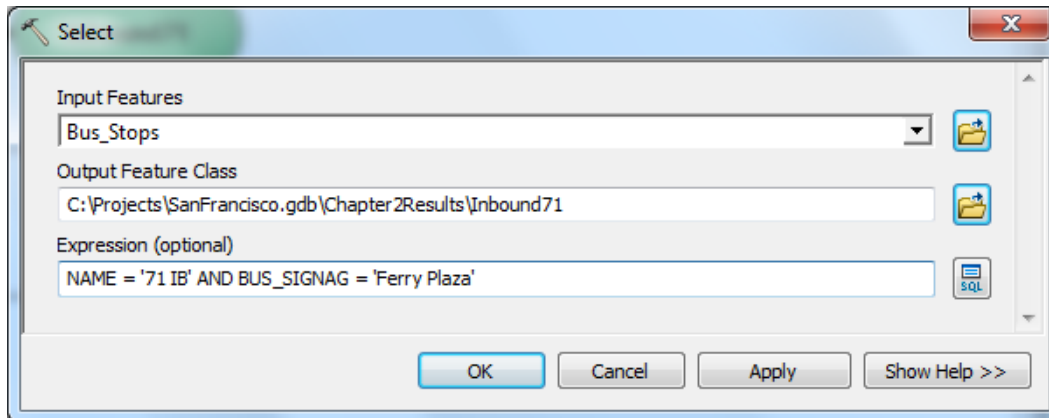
Select

Input Features
Bus_Stops

Output Feature Class
C:\Projects\SanFrancisco.gdb\Chapter2Results\Inbound71

Expression (optional)
NAME = '71 IB' AND BUS_SIGNAG = 'Ferry Plaza'

SQL

OK Cancel Apply Show Help >>